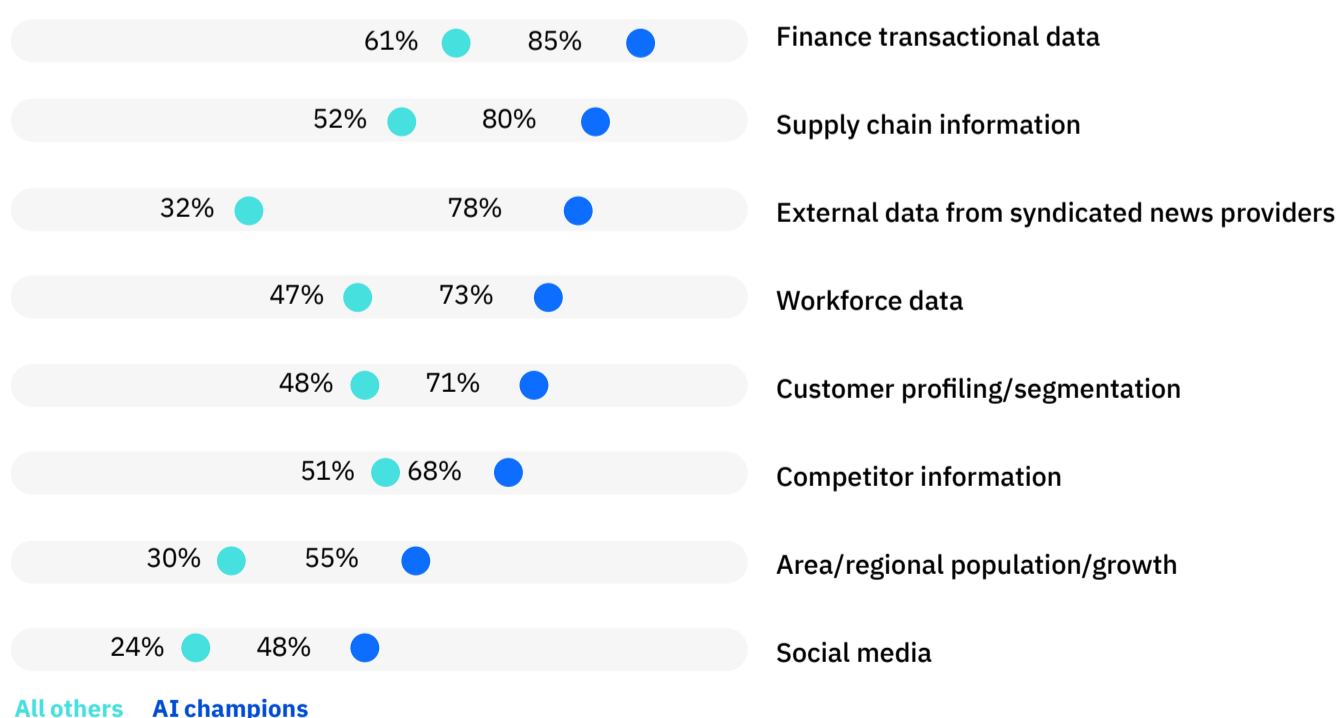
61% 85% Finance transactional data

52% 80% Supply chain information

32% 78% External data from syndicated news providers

47% 73% Workforce data

48% 71% Customer profiling/segmentation

51% 68% Competitor information

30% 55% Area/regional population/growth

24% 48% Social media

All others AI champions